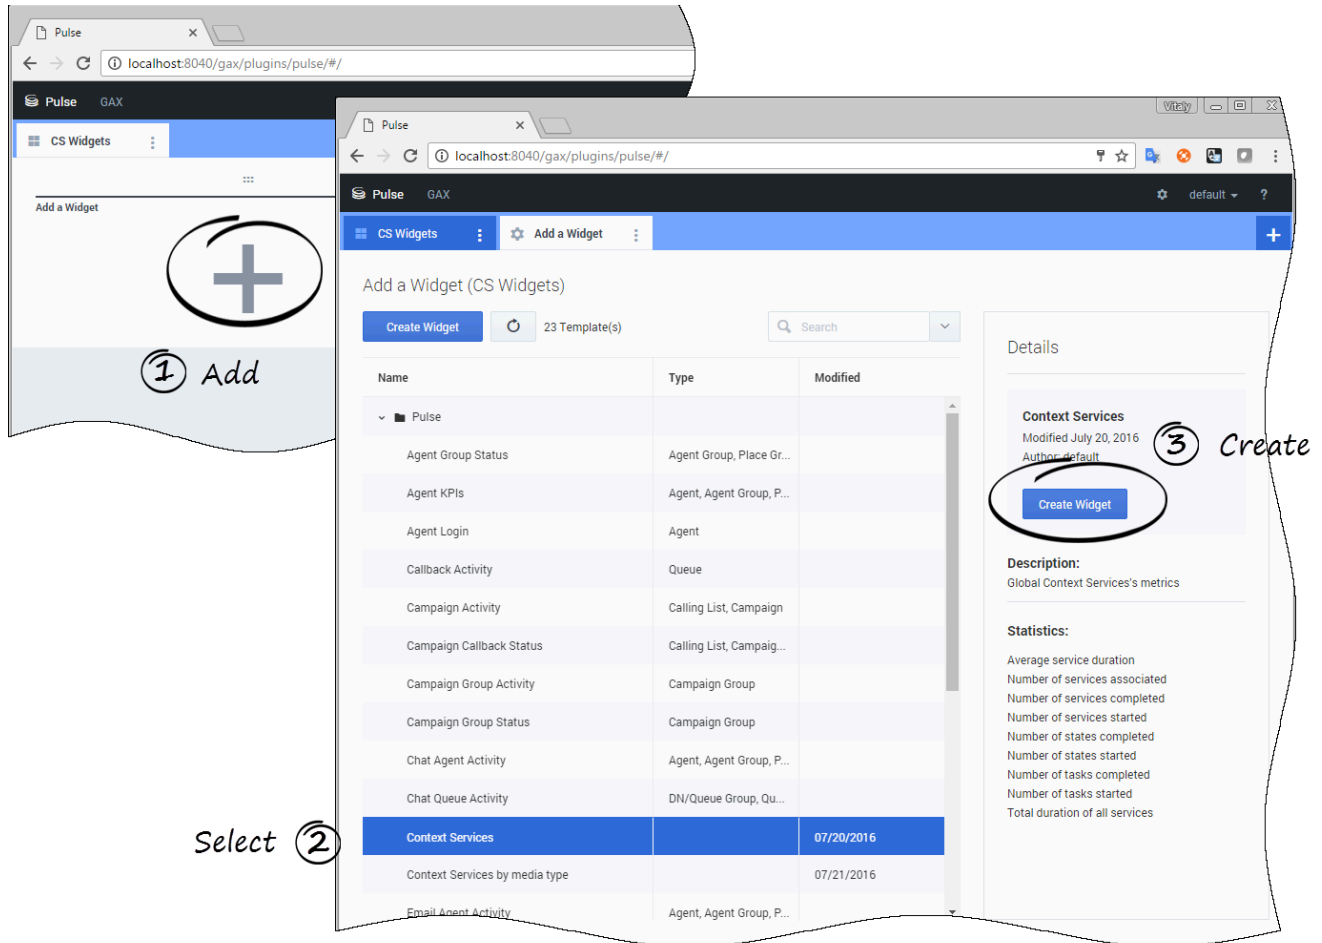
Pulse
localhost:8040/gax/plugins/pulse/#/
Pulse GAX
CS Widgets
Add a Widget
1 Add

Vitaly
Pulse
localhost:8040/gax/plugins/pulse/#/
Pulse GAX
default
?
CS Widgets
Add a Widget
+

Add a Widget (CS Widgets)
Create Widget
23 Template(s)
Search

| Name | Type | Modified |
|---|---|---|
| Pulse | | |
| Agent Group Status | Agent Group, Place Gr... | |
| Agent KPIs | Agent, Agent Group, P... | |
| Agent Login | Agent | |
| Callback Activity | Queue | |
| Campaign Activity | Calling List, Campaign | |
| Campaign Callback Status | Calling List, Campaig... | |
| Campaign Group Activity | Campaign Group | |
| Campaign Group Status | Campaign Group | |
| Chat Agent Activity | Agent, Agent Group, P... | |
| Chat Queue Activity | DN/Queue Group, Qu... | |
| Context Services | | 07/20/2016 |
| Context Services by media type | | 07/21/2016 |
| Email Agent Activity | Agent, Agent Group, P... | |

Select 2

Details
Context Services
Modified July 20, 2016
Author: default
Create Widget
3 Create

Description:
Global Context Services's metrics

Statistics:
Average service duration
Number of services associated
Number of services completed
Number of services started
Number of states completed
Number of states started
Number of tasks completed
Number of tasks started
Total duration of all services